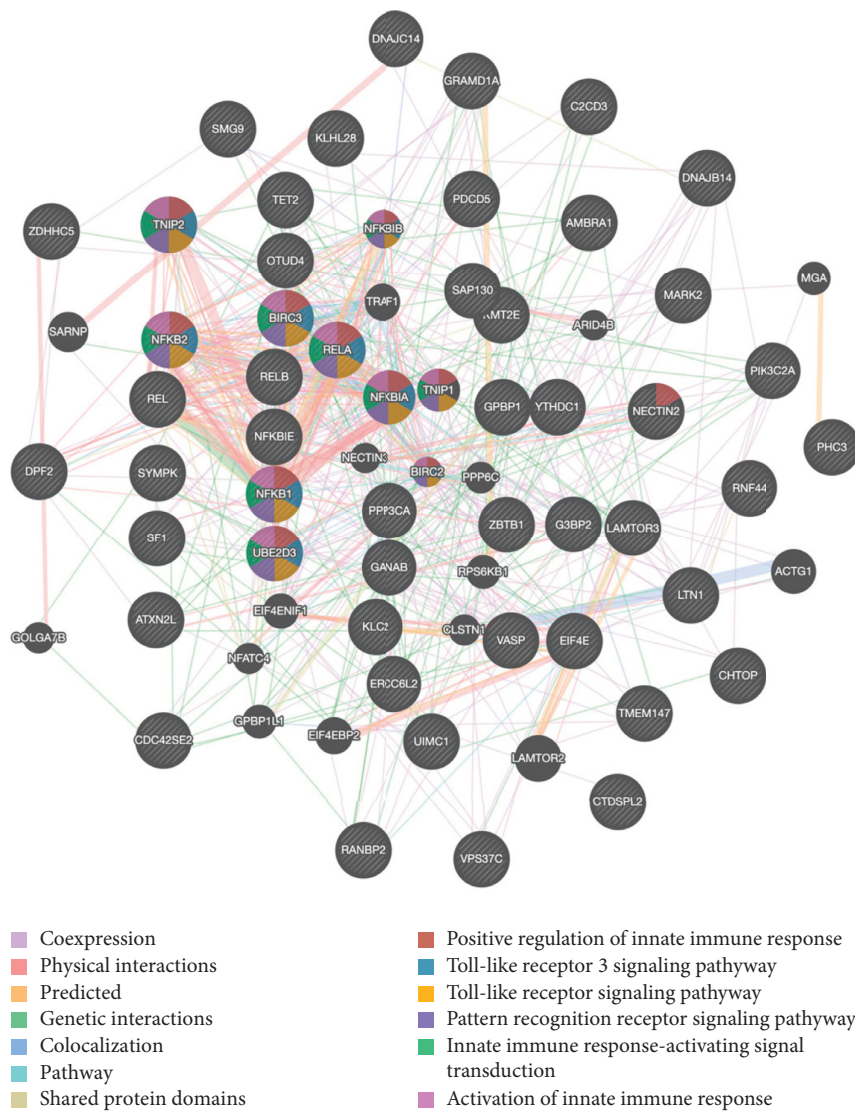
DNAJC14
GRAMD1A
C2CD3
SMG9
KLHL28
DNAJB14
TET2
PDCD5
ZDHHC5
TNIP2
NFKBIB
AMBRA1
MGA
OTUD4
SAP130
KMT2E
MARK2
SARNP
BIRC3
TRAF1
ARID4B
NFKB2
RELA
PIK3C2A
RELB
TNIP1
REL
NFKBIA
GPBP1
YTHDC1
NECTIN2
PHC3
NFKBIE
NECTIN3
BIRC2
DPF2
SYMPK
PPP6C
RNF44
NFKB1
PPP3CA
ZBTB1
G3BP2
LAMTOR3
SF1
UBE2D3
GANAB
RPS6KB1
ACTG1
LTN1
EIF4ENIF1
ATXN2L
KLC2
CLSTN1
GOLGA7B
VASP
EIF4E
NFATC4
CHTOP
ERCC6L2
GPBP1L1
TMEM147
CDC42SE2
EIF4EBP2
UIMC1
LAMTOR2
CTDSPL2
RANBP2
VPS37C

Coexpression
Physical interactions
Predicted
Genetic interactions
Colocalization
Pathway
Shared protein domains

Positive regulation of innate immune response
Toll-like receptor 3 signaling pathway
Toll-like receptor signaling pathway
Pattern recognition receptor signaling pathway
Innate immune response-activating signal transduction
Activation of innate immune response